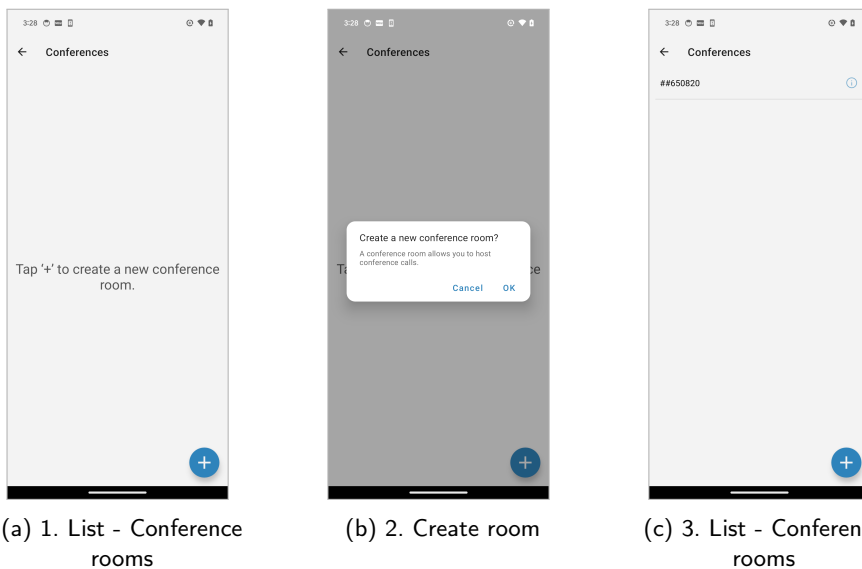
3:28

Conferences

Tap '+' to create a new conference room.

(a) 1. List - Conference rooms

3:28

Conferences

Ta

ce

Create a new conference room?

A conference room allows you to host conference calls.

Cancel OK

(b) 2. Create room

3:28

Conferences

##650820

(c) 3. List - Conferen rooms